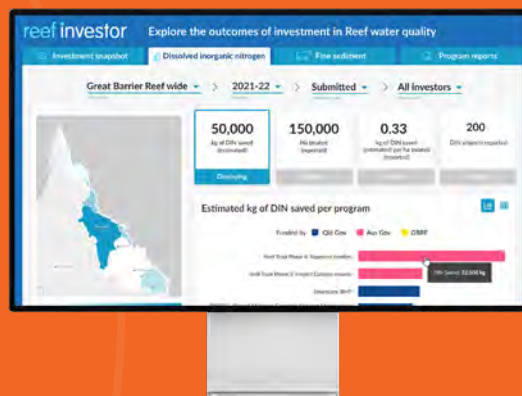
reef investor

Explore the outcomes of investment in Reef water quality

Investment snapshot

Dissolved inorganic nitrogen

Fine sediment

Program reports

Great Barrier Reef wide

2021-22

Submitted

All investors

50,000

kg of DIN saved (estimated)

Displaying

150,000

Ha treated (reported)

0.33

kg of DIN saved per ha treated (reported)

200

DIN projects reported

Estimated kg of DIN saved per program

Funded by

Qld Gov

Aus Gov

GBRF

Reef Trust Phase 4: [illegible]

Reef Trust Phase 2: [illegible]

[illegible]

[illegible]

DIN Saved: 32,500 kg